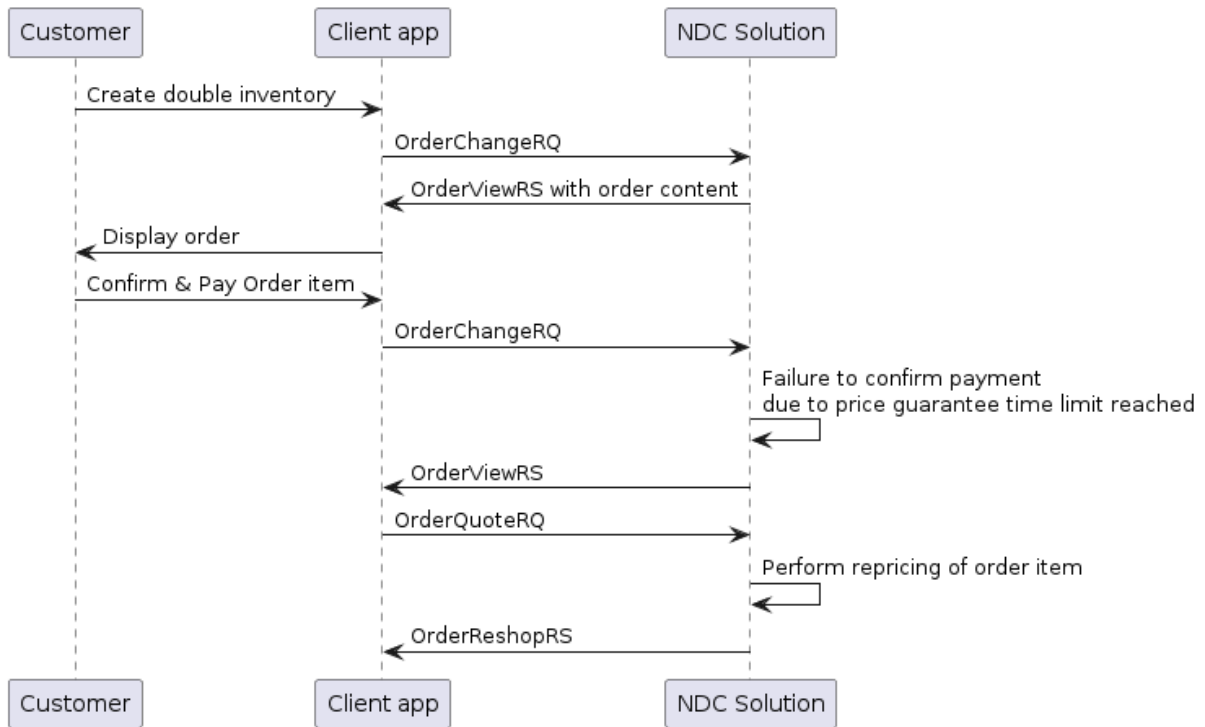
Customer
Client app
NDC Solution

Create double inventory
OrderChangeRQ
OrderViewRS with order content
Display order
Confirm & Pay Order item
OrderChangeRQ
Failure to confirm payment
due to price guarantee time limit reached
OrderViewRS
OrderQuoteRQ
Perform repricing of order item
OrderReshopRS

Customer
Client app
NDC Solution